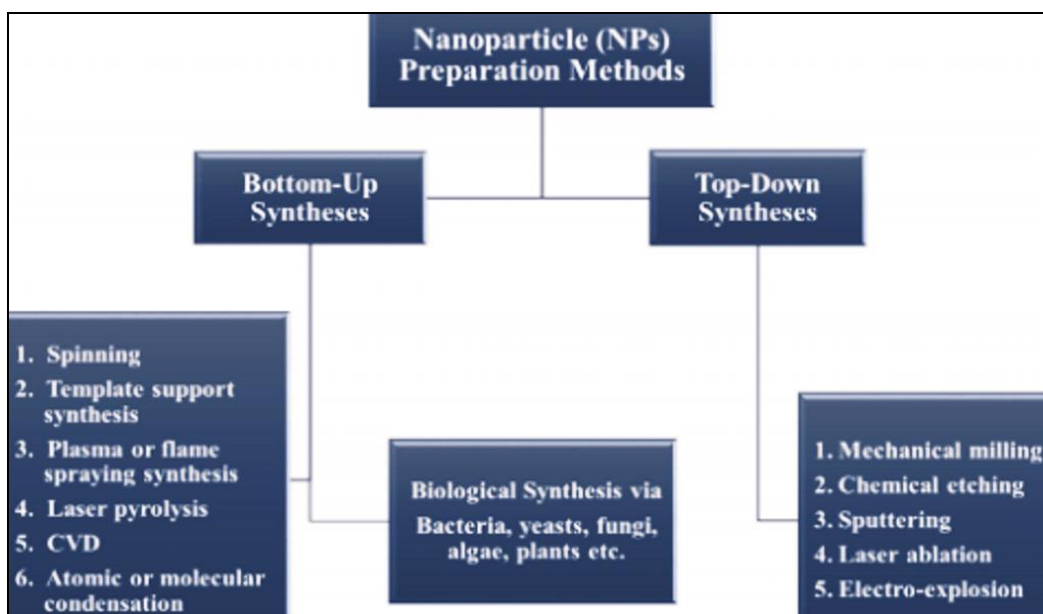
Nanoparticle (NPs) Preparation Methods

Bottom-Up Syntheses

Top-Down Syntheses

1. Spinning
2. Template support synthesis
3. Plasma or flame spraying synthesis
4. Laser pyrolysis
5. CVD
6. Atomic or molecular condensation

Biological Synthesis via Bacteria, yeasts, fungi, algae, plants etc.

1. Mechanical milling
2. Chemical etching
3. Sputtering
4. Laser ablation
5. Electro-explosion